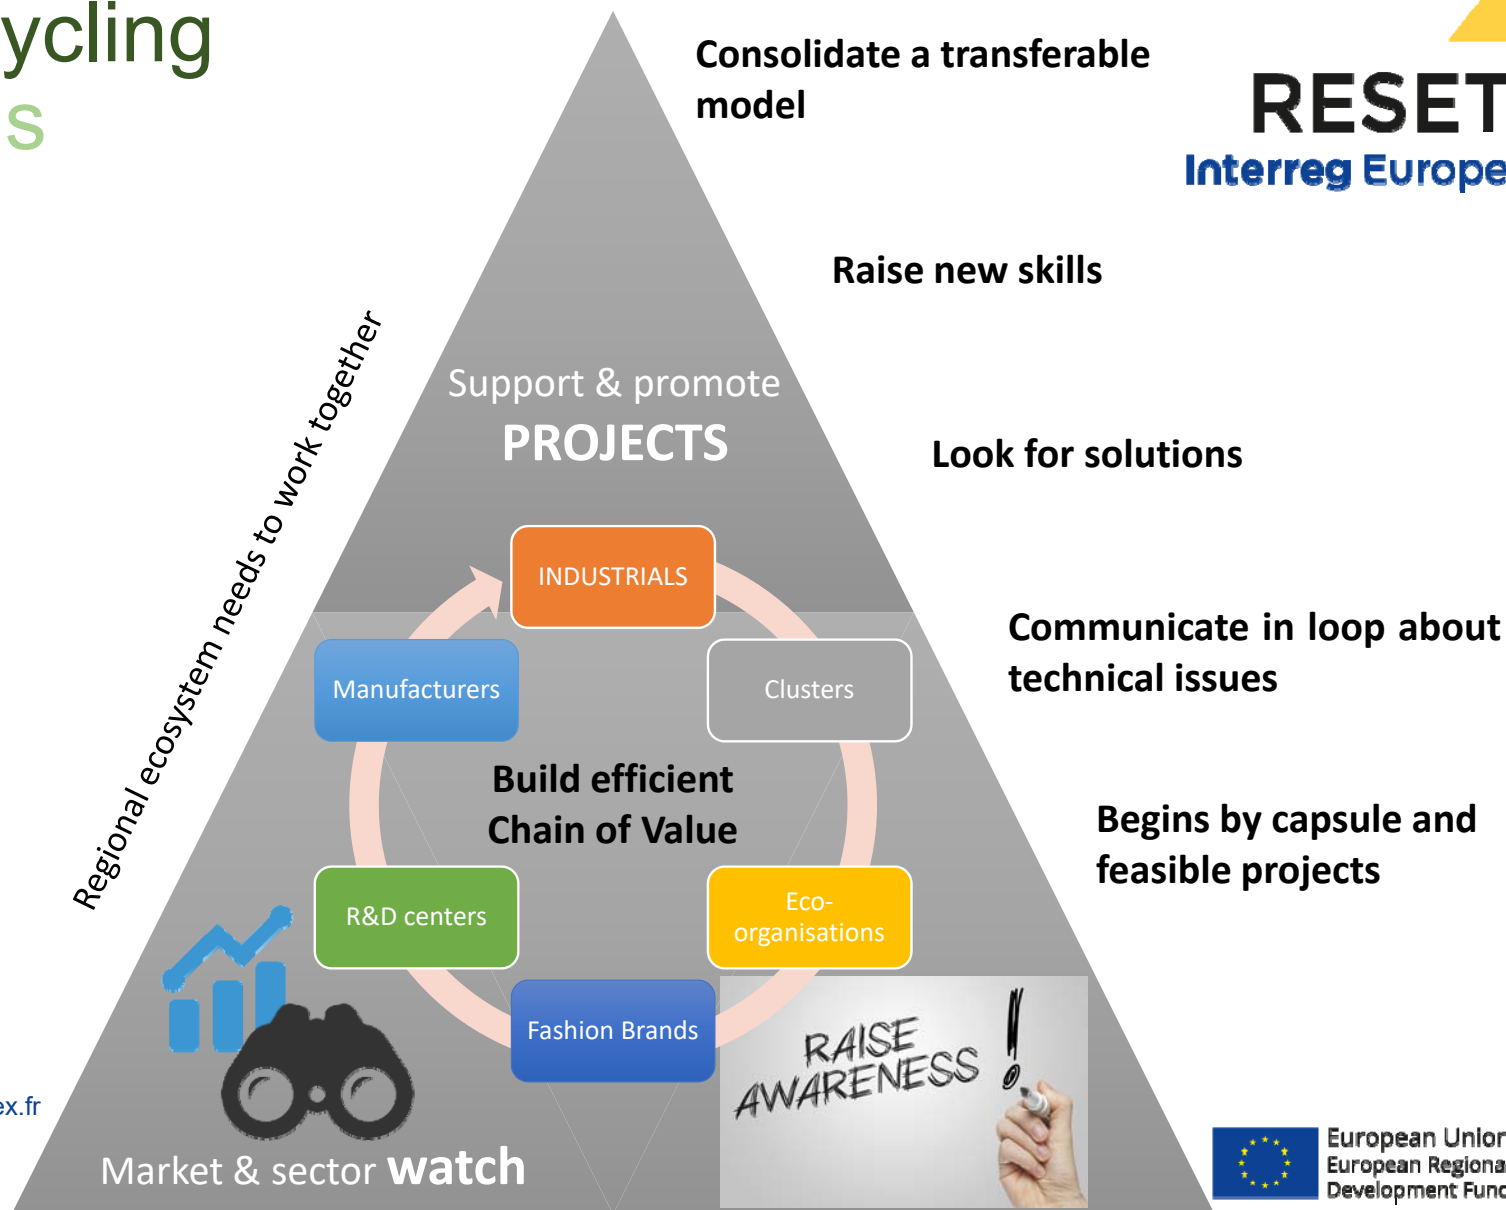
ycling
s

Consolidate a transferable model

RESET
Interreg Europe

Raise new skills

Support & promote
PROJECTS

Look for solutions

Regional ecosystem needs to work together

INDUSTRIALS

Communicate in loop about technical issues

Manufacturers

Clusters

Build efficient Chain of Value

Begins by capsule and feasible projects

R&D centers

Eco-organisations

Fashion Brands

RAISE AWARENESS!

ex.fr

Market & sector watch

European Unior
European Regiona
Development Func